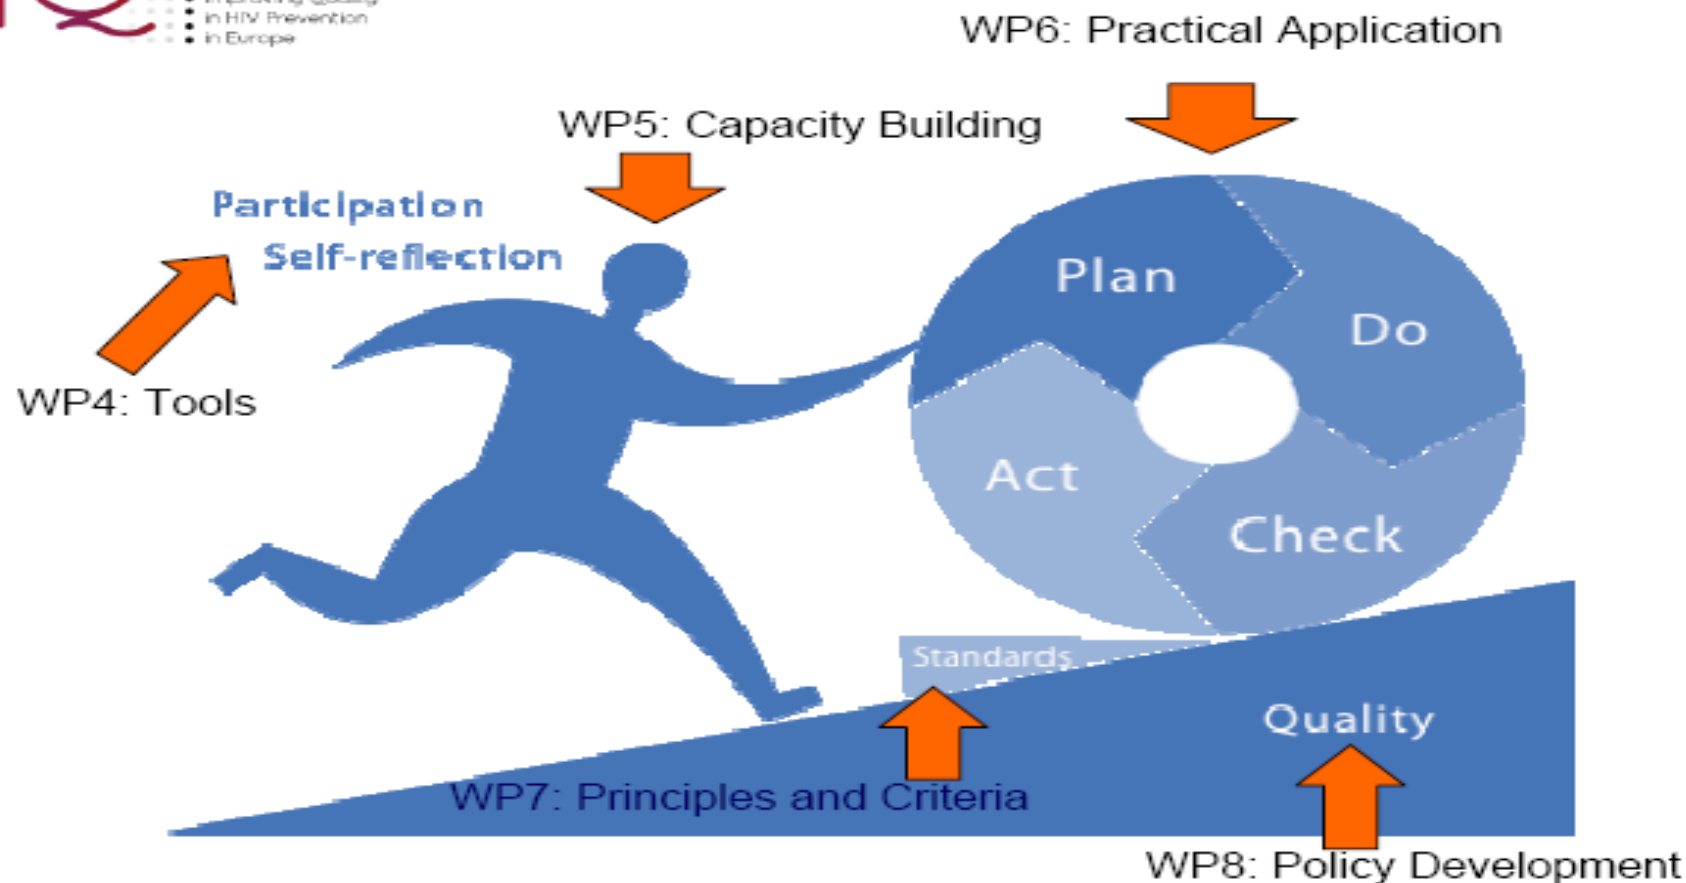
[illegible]
in HIV Prevention
in Europe

WP6: Practical Application

WP5: Capacity Building

Participation

Self-reflection

WP4: Tools

Plan

Do

Act

Check

Standards

Quality

WP7: Principles and Criteria

WP8: Policy Development